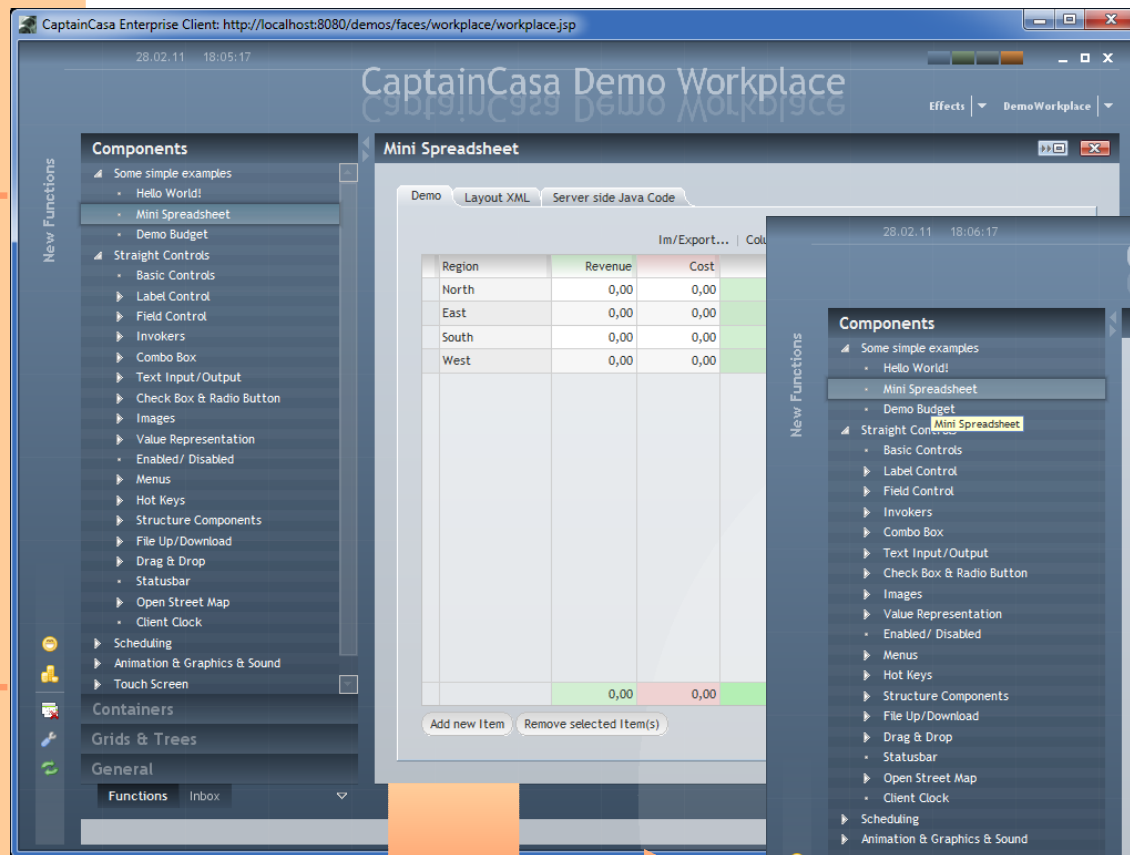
CaptainCasa Enterprise Client: http://localhost:8080/demos/faces/workplace/workplace.jsp

28.02.11 18:05:17

CaptainCasa Demo Workplace

Effects DemoWorkplace

New Functions

Components
Some simple examples
Hello World!
Mini Spreadsheet
Demo Budget
Straight Controls
Basic Controls
Label Control
Field Control
Invokers
Combo Box
Text Input/Output
Check Box & Radio Button
Images
Value Representation
Enabled/ Disabled
Menus
Hot Keys
Structure Components
File Up/Download
Drag & Drop
Statusbar
Open Street Map
Client Clock
Scheduling
Animation & Graphics & Sound
Touch Screen
Containers
Grids & Trees
General
Functions Inbox

Mini Spreadsheet

Demo Layout XML Server side Java Code

Im/Export... | Colu

| Region | Revenue | Cost |
|---|---|---|
| North | 0,00 | 0,00 |
| East | 0,00 | 0,00 |
| South | 0,00 | 0,00 |
| West | 0,00 | 0,00 |
| | 0,00 | 0,00 |

Add new Item Remove selected Item(s)

28.02.11 18:06:17

New Functions

Components
Some simple examples
Hello World!
Mini Spreadsheet
Demo Budget
Mini Spreadsheet
Straight Controls
Basic Controls
Label Control
Field Control
Invokers
Combo Box
Text Input/Output
Check Box & Radio Button
Images
Value Representation
Enabled/ Disabled
Menus
Hot Keys
Structure Components
File Up/Download
Drag & Drop
Statusbar
Open Street Map
Client Clock
Scheduling
Animation & Graphics & Sound